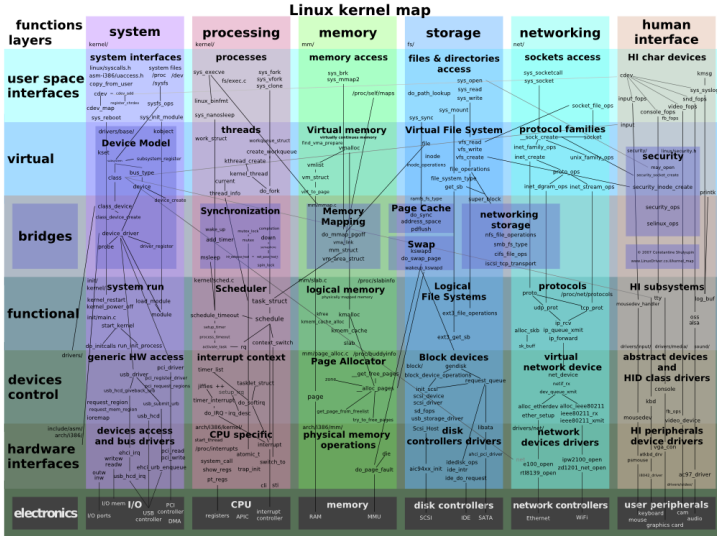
Linux kernel map

functions layers

system
kernel/

processing
kernel/

memory
mm/

storage
fs/

networking
net/

human interface

user space interfaces

system interfaces
linux/syscalls.h
asm-i386/unistd.h
/proc
/dev
/sys
system files
/copy_from_user
cdev
cdev_map
sysfs_ops
sys_reboot
sys_init_module

processes
sys_execve
fs/exec.c
sys_fork
sys_vfork
sys_clone
linux_binfmt
sys_nanosleep

memory access
sys_brk
sys_mmap2
/proc/self/maps

files & directories access
sys_open
sys_read
sys_write
do_path_lookup
sys_mount
sys_sync

sockets access
sys_socketcall
sys_socket
socket_file_ops

HI char devices
cdev
kmsg
input_fops
console_fops
fb_fops

virtual

Device Model
drivers/base/
kobject
kset
bus_type
class
device
device_create

threads
work_struct
kthread_create
current
thread_info
do_fork

Virtual memory
find_vma_prepare
vmalloc
vmlist
vm_struct
virt_to_page

Virtual File System
file
inode
vfs_read
vfs_write
vfs_create
file_operations
file_system_type
get_sb

protocol families
sock_create
socket
inet_family_ops
unix_family_ops
inet_create
proto_ops
inet_dgram_ops
inet_stream_ops

security
security_inode_create

bridges

class_device
device_driver
driver_register
probe

Synchronization
wake_up
add_timer
down
msleep
semaphore

Memory Mapping
do_mmap_pgoff
vma_link
mm_struct
vm_area_struct

Page Cache
do_sync
address_space
pdflush

Swap
kswapd
do_swap_page

networking storage
nfs_file_operations
smb_fs_type
cifs_file_ops
iscsi_tcp_transport

selinux_ops

functional

system run
kernel_restart
kernel_power_off
init/main.c
start_kernel
load_module
module

Scheduler
kernel/sched.c
schedule_timeout
task_struct
schedule
context_switch

logical memory
kmalloc
kmem_cache
slab

Logical File Systems
ext3_file_operations
ext3_get_sb

protocols
/proc/net/protocols
udp_prot
tcp_prot
ip_rcv
ip_queue_xmit
ip_forward

HI subsystems
input_handler
log_buf
tty
oss
alsa

devices control

generic HW access
pci_driver
usb_driver
request_region
request_irq
usb_hcd

interrupt context
timer_list
tasklet_struct
do_softirq
do_IRQ
irq_desc

Page Allocator
mm/page_alloc.c
/proc/buddyinfo
__alloc_pages
page
free_pages
get_page_from_freelist

Block devices
gendisk
request_queue
scsi_device

virtual network device
net_device
alloc_etherdev
alloc_ieee80211
ether_setup
ieee80211_rx
ieee80211_xmit

abstract devices and HID class drivers
console
mousedev
fb_info

hardware interfaces

devices access and bus drivers
ehci_irq
pci_read
pci_write
outw
inw
ehci_urb_enqueue
usb_hcd_irq

CPU specific
arch/i386/kernel/
start_thread
system_call
switch_to
show_regs
trap_init
pt_regs

physical memory operations
arch/i386/mm/
do_page_fault

disk controllers drivers
aic94xx_init
ide_intr
ide_do_request
libata

Network devices drivers
drivers/net/
e100_open
ipw2100_open
rtl8139_open
zd1201_net_open

HI peripherals device drivers
i8042_pc
atkbd_drv
ac97_driver

electronics

I/O
I/O mem
I/O ports
USB controller
PCI controller
DMA

CPU
registers
APIC
interrupt controller

memory
RAM
MMU

disk controllers
SCSI
IDE
SATA

network controllers
Ethernet
WiFi

user peripherals
keyboard
mouse
graphics card
cam
audio